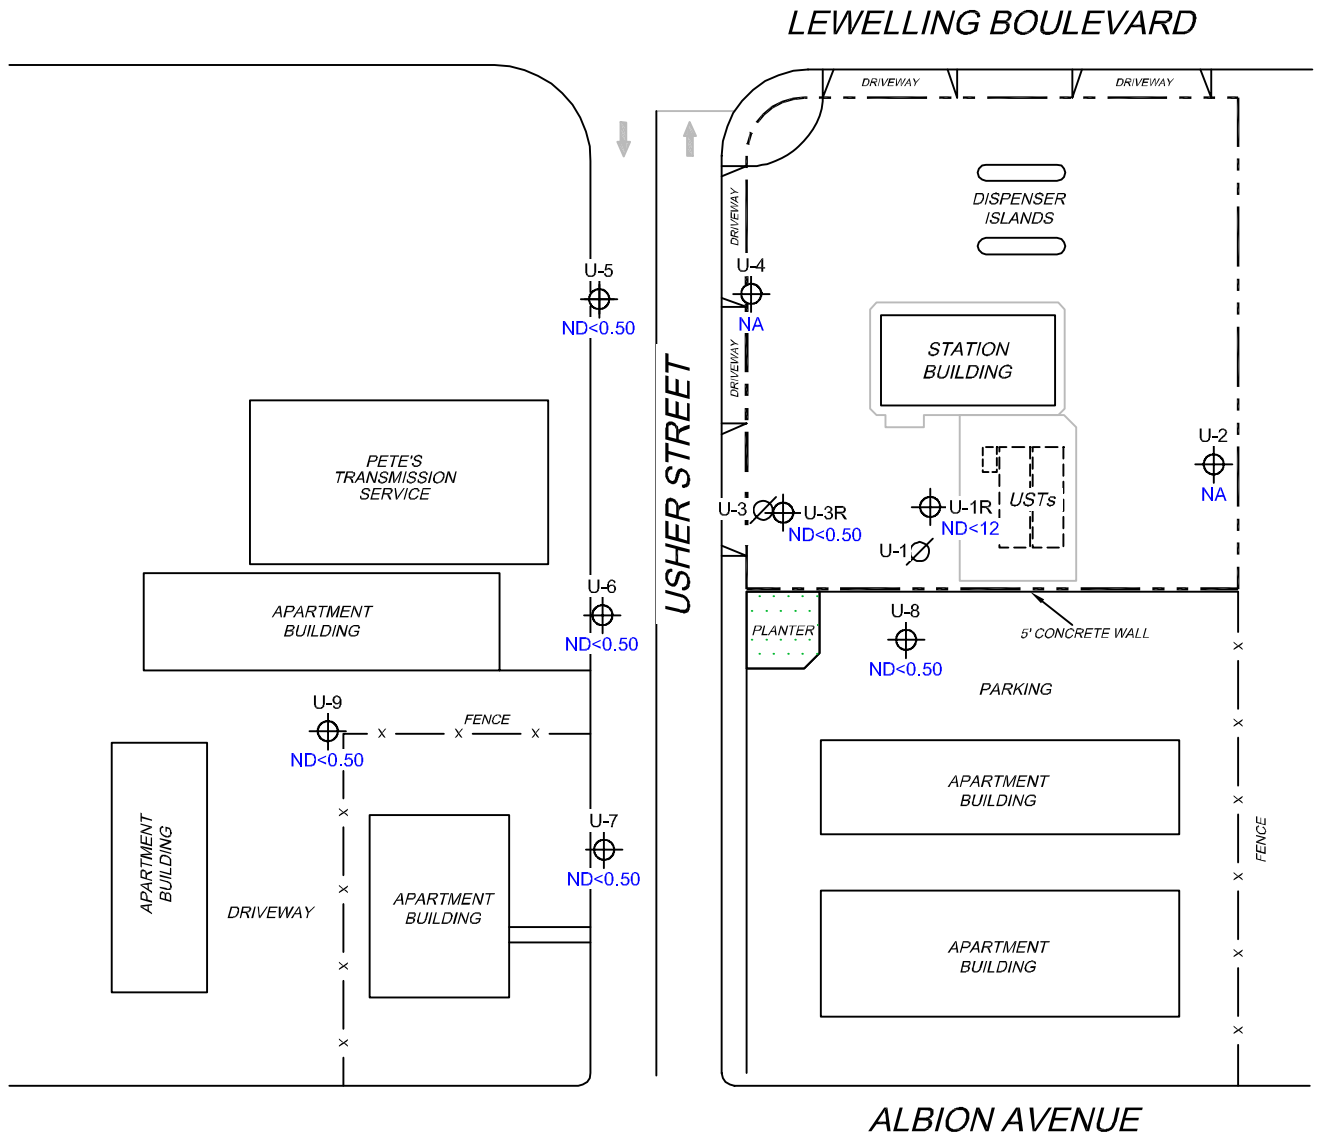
LEWELLING BOULEVARD

DRIVEWAY

DRIVEWAY

DISPENSER ISLANDS

DRIVEWAY

U-5

ND<0.50

U-4

NA

DRIVEWAY

STATION BUILDING

PETE'S TRANSMISSION SERVICE

USHER STREET

U-2

NA

U-3

U-3R

ND<0.50

U-1R

ND<12

USTs

U-1

U-6

ND<0.50

APARTMENT BUILDING

PLANTER

U-8

ND<0.50

5' CONCRETE WALL

PARKING

U-9

ND<0.50

FENCE

U-7

ND<0.50

APARTMENT BUILDING

APARTMENT BUILDING

DRIVEWAY

APARTMENT BUILDING

APARTMENT BUILDING

APARTMENT BUILDING

FENCE

ALBION AVENUE